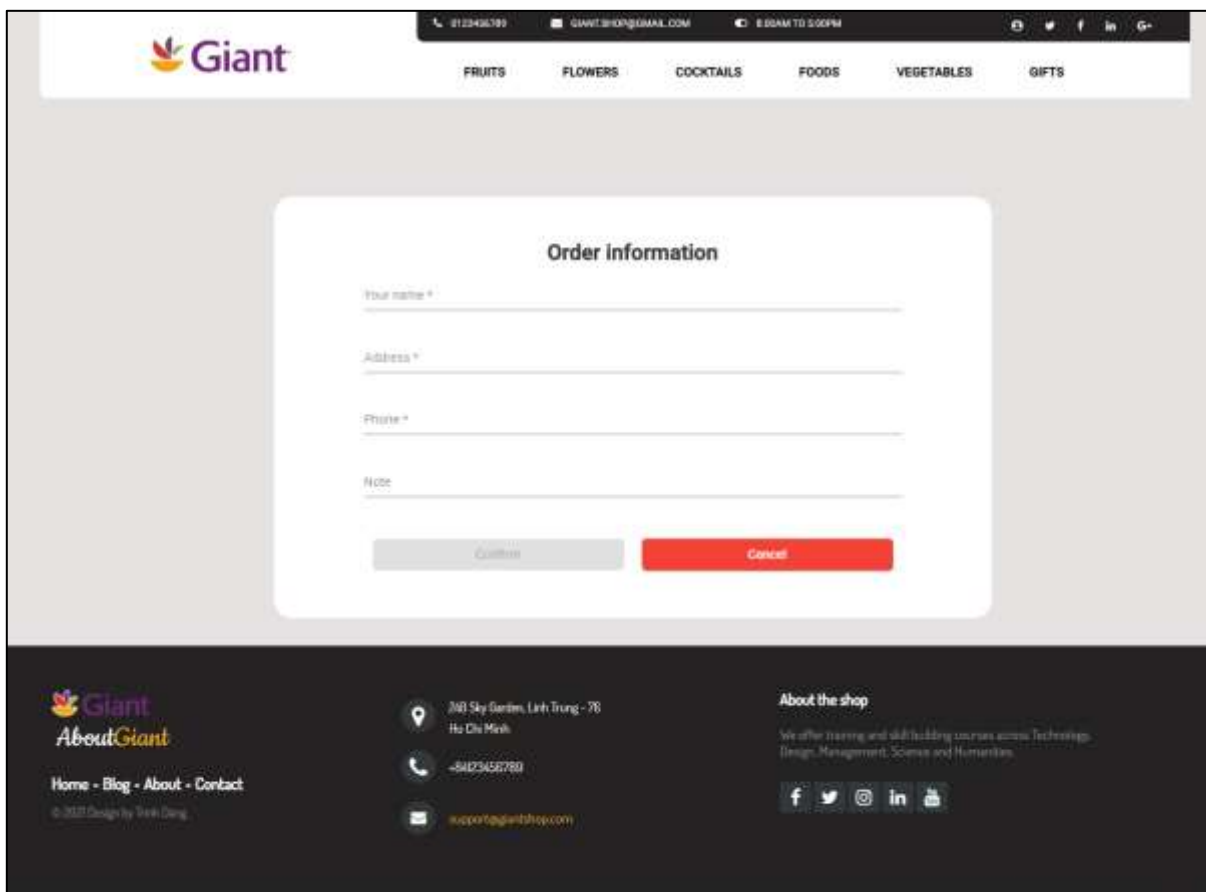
0123456789 GIANT.SHOP@GMAIL.COM 8:00AM TO 5:00PM

Giant

FRUITS FLOWERS COCKTAILS FOODS VEGETABLES GIFTS

Order information

Your name *

Address *

Phone *

Note

Confirm

Cancel

Giant

AboutGiant

Home - Blog - About - Contact

© 2021 Design by Trinh Dang

268 Sky Garden, Linh Trung - TĐ Ho Chi Minh

+84123456789

support@giantshop.com

About the shop

We offer training and skill building courses across Technology, Design, Management, Science and Humanities.